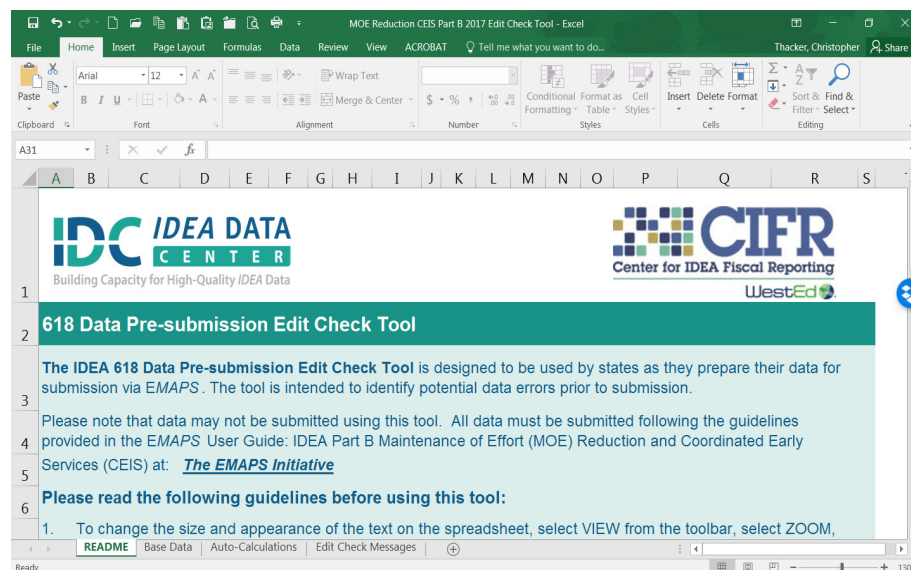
MOE Reduction CEIS Part B 2017 Edit Check Tool - Excel

File Home Insert Page Layout Formulas Data Review View ACROBAT Tell me what you want to do... Thacker, Christopher Share

Paste Clipboard Arial 12 Font Wrap Text Merge & Center Alignment $ % Number Conditional Formatting Format as Table Cell Styles Styles Insert Delete Format Cells Sort & Filter Find & Select Editing

A31

A B C D E F G H I J K L M N O P Q R S

1 IDC IDEA DATA CENTER Building Capacity for High-Quality IDEA Data CIFR Center for IDEA Fiscal Reporting WestEd

2 618 Data Pre-submission Edit Check Tool

3 The IDEA 618 Data Pre-submission Edit Check Tool is designed to be used by states as they prepare their data for submission via EMAPS. The tool is intended to identify potential data errors prior to submission.

4 Please note that data may not be submitted using this tool. All data must be submitted following the guidelines provided in the EMAPS User Guide: IDEA Part B Maintenance of Effort (MOE) Reduction and Coordinated Early

5 Services (CEIS) at: The EMAPS Initiative

6 Please read the following guidelines before using this tool:

1. To change the size and appearance of the text on the spreadsheet, select VIEW from the toolbar, select ZOOM,

README Base Data Auto-Calculations Edit Check Messages

Ready 130